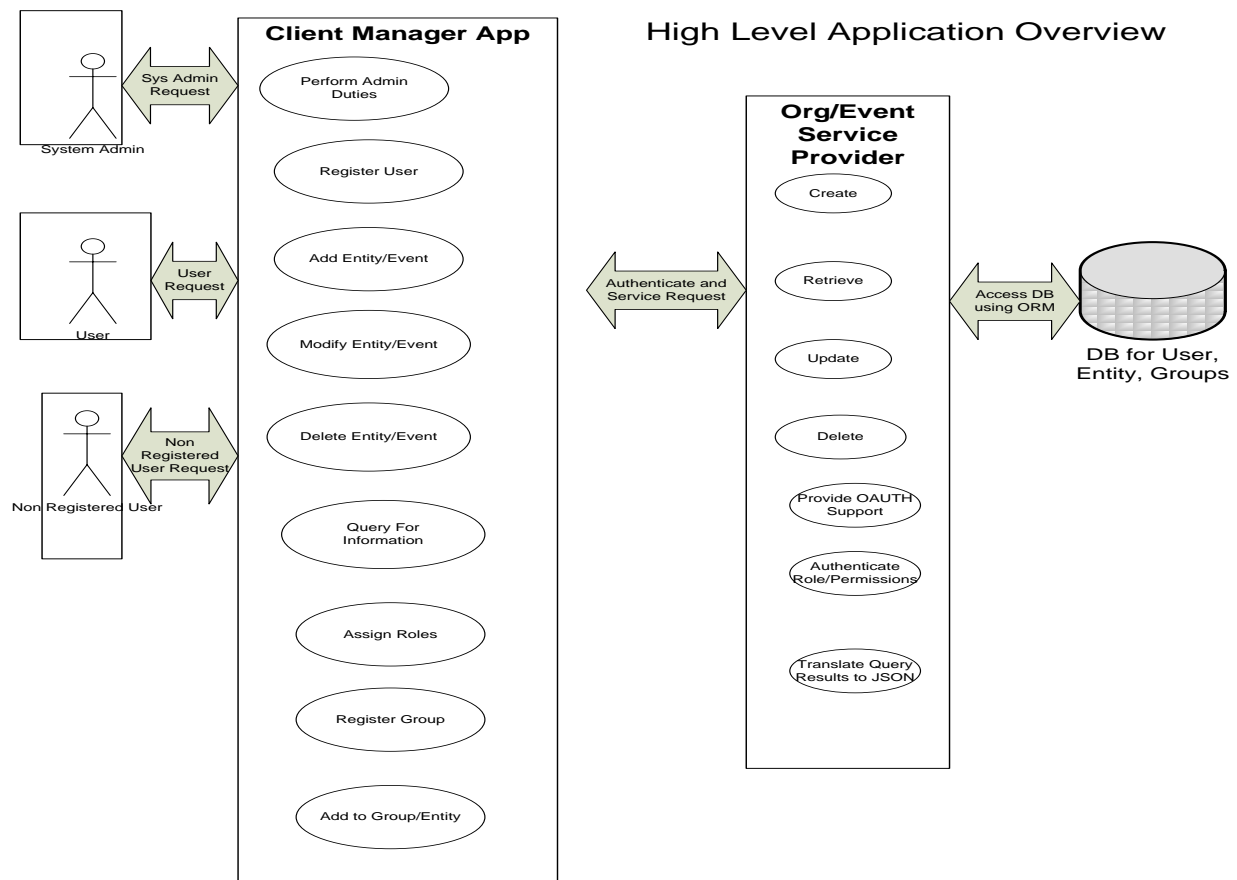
High Level Application Overview

System Admin

Sys Admin Request

User

User Request

Non Registered User

Non Registered User Request

Client Manager App

Perform Admin Duties

Register User

Add Entity/Event

Modify Entity/Event

Delete Entity/Event

Query For Information

Assign Roles

Register Group

Add to Group/Entity

Authenticate and Service Request

Org/Event Service Provider

Create

Retrieve

Update

Delete

Provide OAUTH Support

Authenticate Role/Permissions

Translate Query Results to JSON

Access DB using ORM

DB for User, Entity, Groups